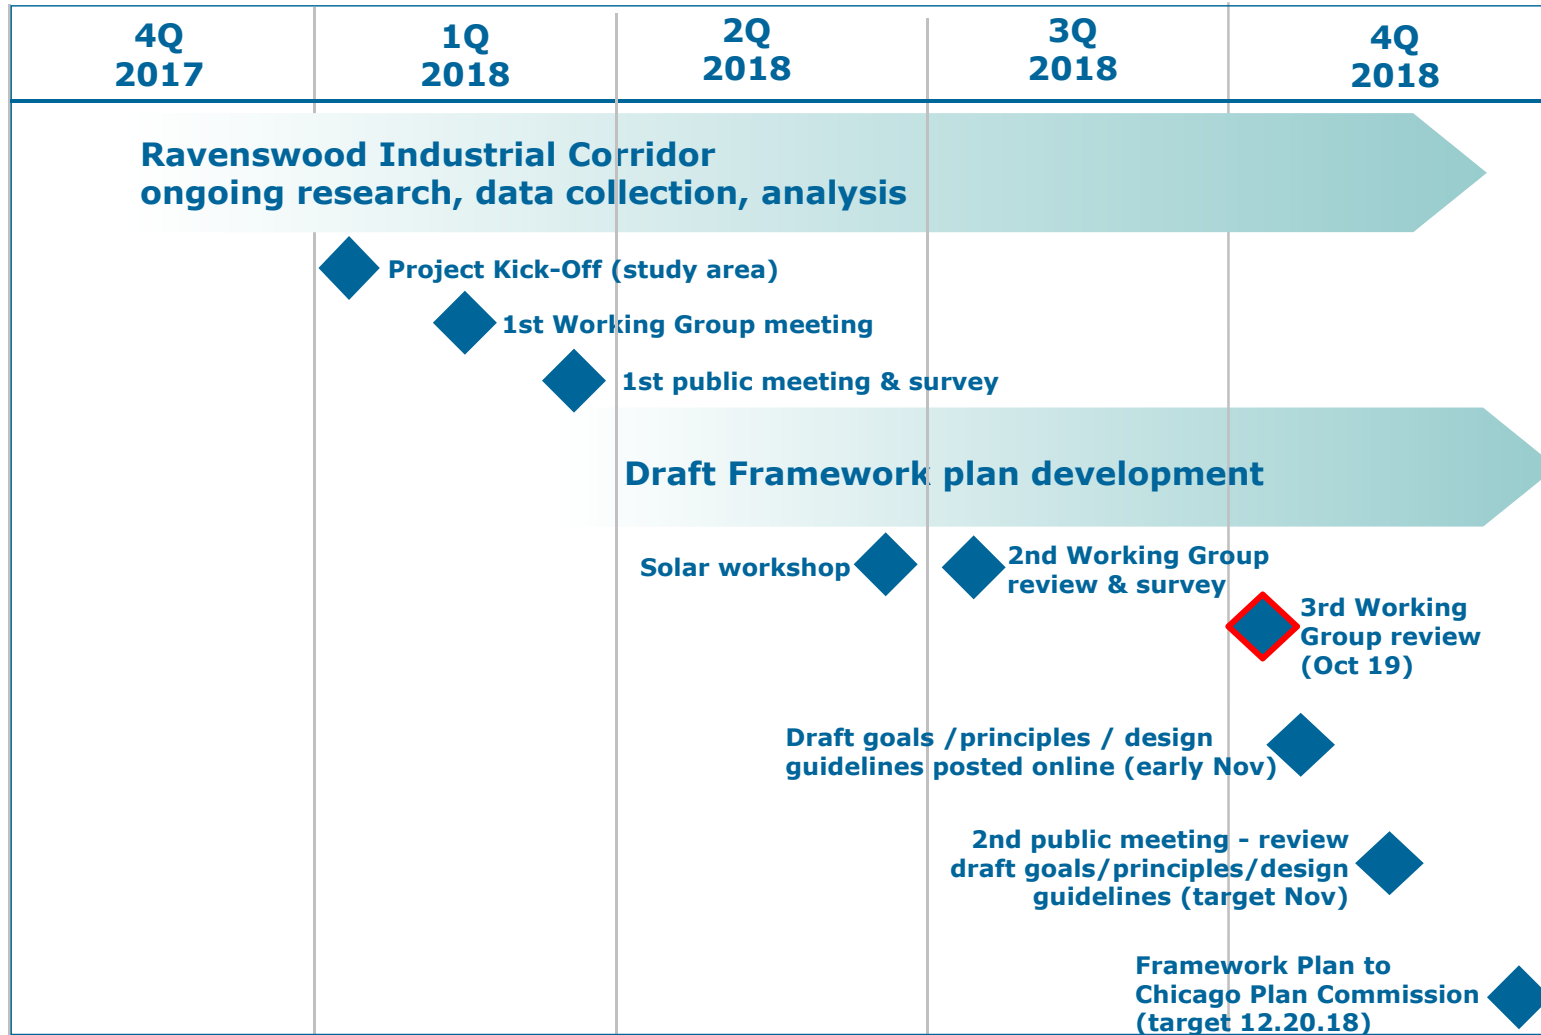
4Q 2017

1Q 2018

2Q 2018

3Q 2018

4Q 2018

Ravenswood Industrial Corridor ongoing research, data collection, analysis

Project Kick-Off (study area)

1st Working Group meeting

1st public meeting & survey

Draft Framework plan development

Solar workshop

2nd Working Group review & survey

3rd Working Group review (Oct 19)

Draft goals /principles / design guidelines posted online (early Nov)

2nd public meeting - review draft goals/principles/design guidelines (target Nov)

Framework Plan to Chicago Plan Commission (target 12.20.18)